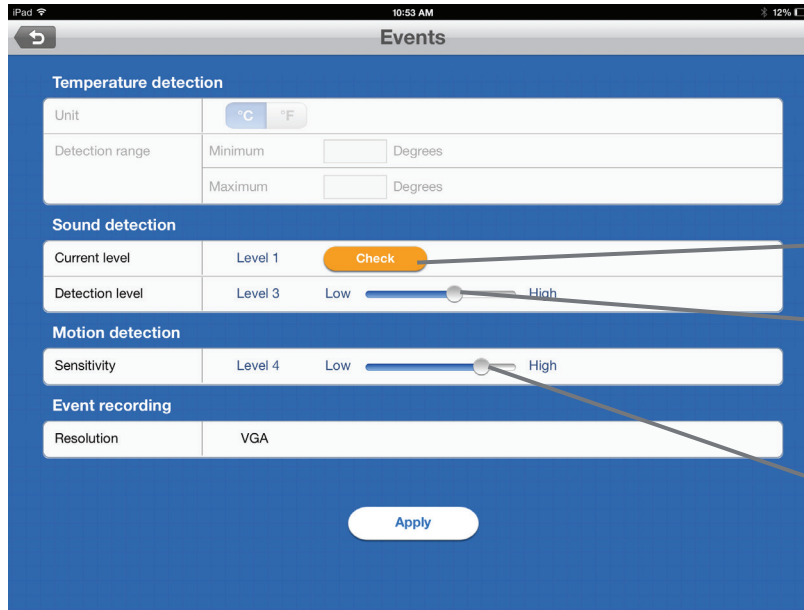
iPad 10:53 AM 12%

Events

Temperature detection

| Unit | °C °F | |
|---|---|---|
| Detection range | Minimum | Degrees |
| | Maximum | Degrees |

Sound detection

| Current level | Level 1 | Check |
|---|---|---|
| Detection level | Level 3 | Low High |

Motion detection

| Sensitivity | Level 4 | Low High |
|---|---|---|

Event recording

| Resolution | VGA |
|---|---|

Apply